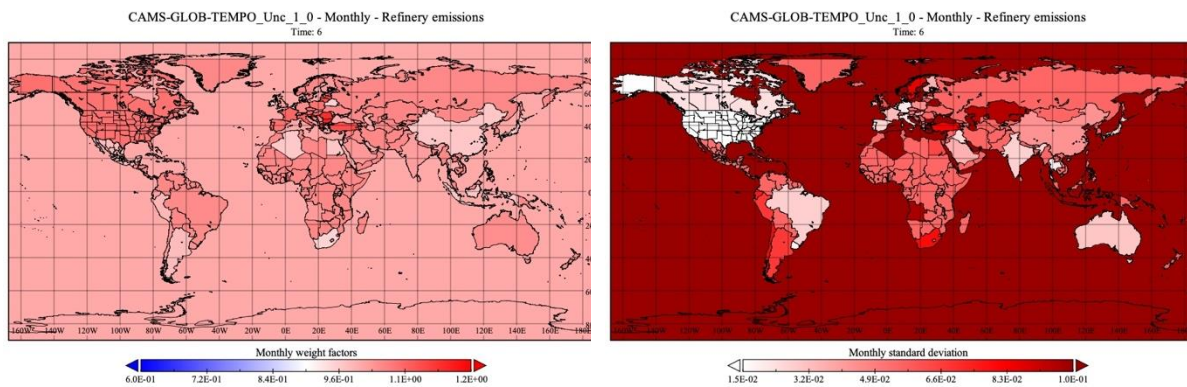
CAMS-GLOB-TEMPO_Unc_1_0 - Monthly - Refinery emissions
Time: 6

80
60
40
20
0
20
40
60
80

160W 140W 120W 100W 80W 60W 40W 20W 0E 20E 40E 60E 80E 100E 120E 140E 160E 180E

Monthly weight factors

6.0E-01 7.2E-01 8.4E-01 9.6E-01 1.1E+00 1.2E+00

CAMS-GLOB-TEMPO_Unc_1_0 - Monthly - Refinery emissions
Time: 6

Monthly standard deviation

1.5E-02 3.2E-02 4.9E-02 6.6E-02 8.3E-02 1.0E-01